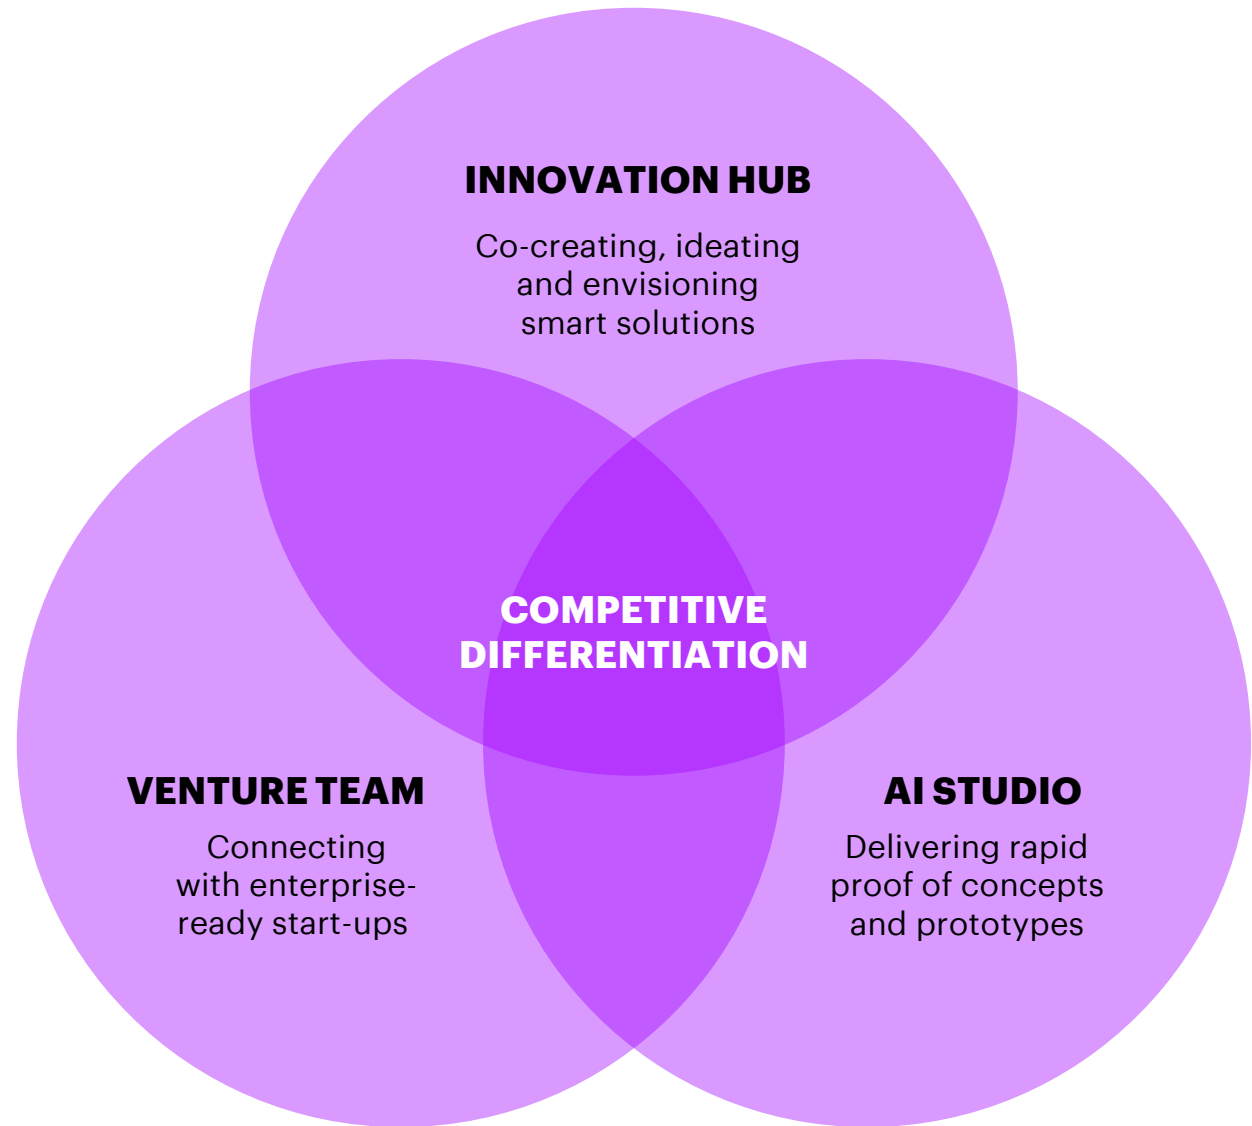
INNOVATION HUB

Co-creating, ideating and envisioning smart solutions

COMPETITIVE DIFFERENTIATION

VENTURE TEAM

Connecting with enterprise-ready start-ups

AI STUDIO

Delivering rapid proof of concepts and prototypes